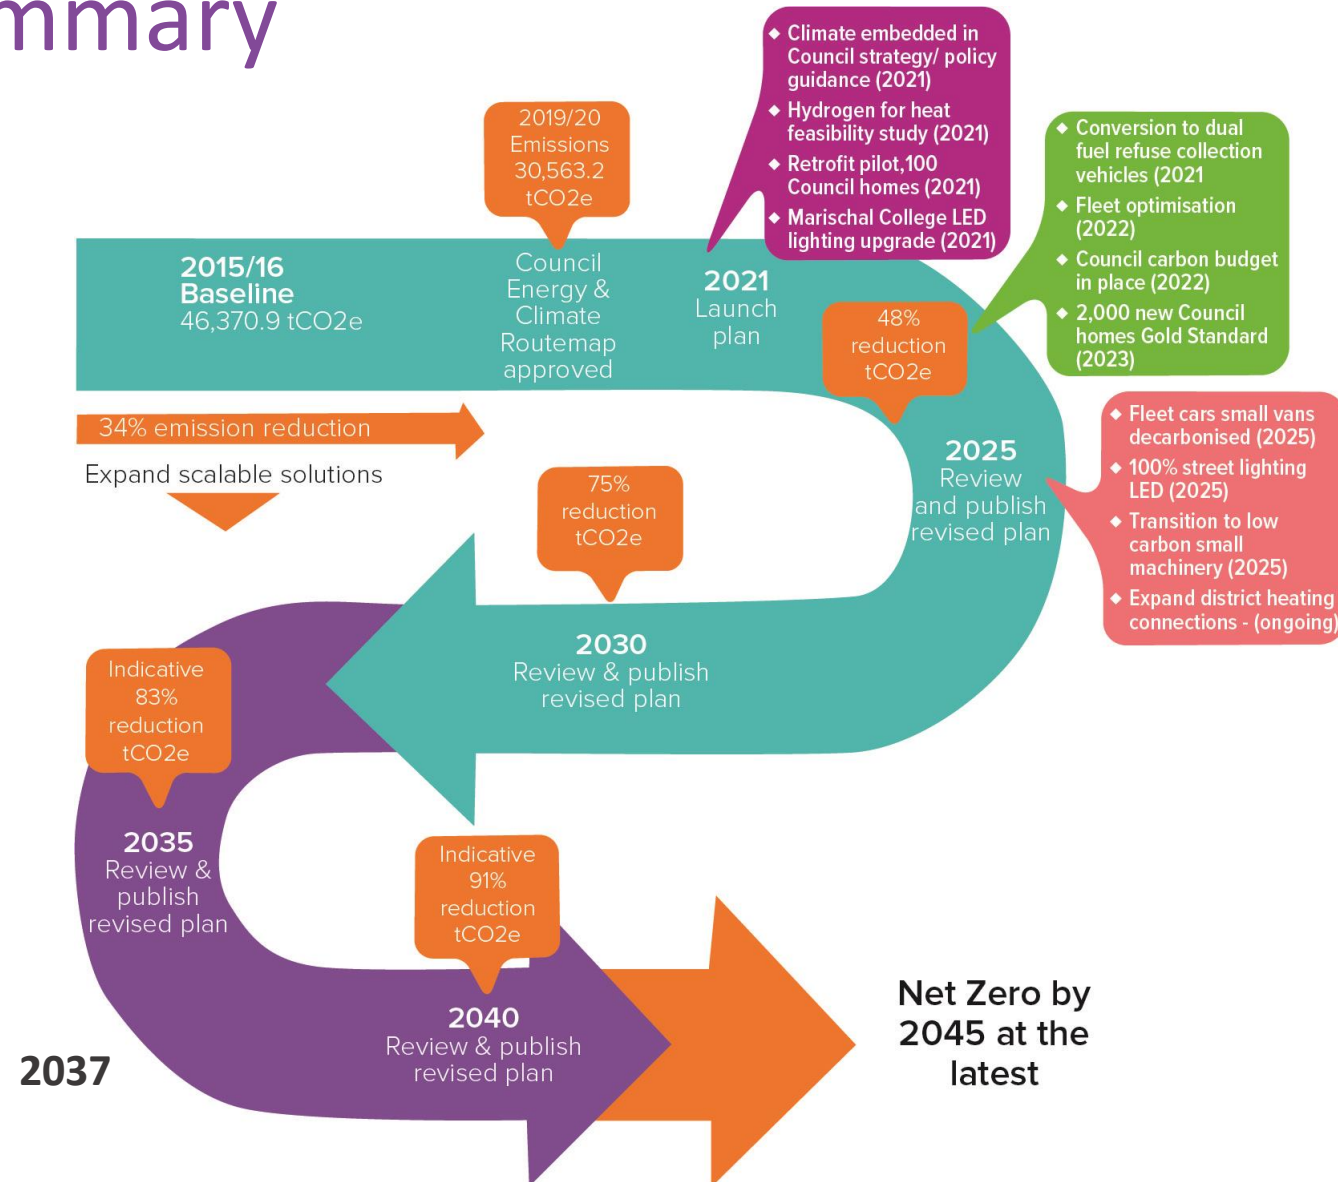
mmary

2019/20 Emissions 30,563.2 tCO2e

- Climate embedded in Council strategy/ policy guidance (2021)
- Hydrogen for heat feasibility study (2021)
- Retrofit pilot,100 Council homes (2021)
- Marischal College LED lighting upgrade (2021)

- Conversion to dual fuel refuse collection vehicles (2021
- Fleet optimisation (2022)
- Council carbon budget in place (2022)
- 2,000 new Council homes Gold Standard (2023)

2015/16 Baseline 46,370.9 tCO2e

Council Energy & Climate Routemap approved

2021 Launch plan

48% reduction tCO2e

34% emission reduction

Expand scalable solutions

- Fleet cars small vans decarbonised (2025)
- 100% street lighting LED (2025)
- Transition to low carbon small machinery (2025)
- Expand district heating connections - (ongoing)

2025 Review and publish revised plan

75% reduction tCO2e

2030 Review & publish revised plan

Indicative 83% reduction tCO2e

2035 Review & publish revised plan

Indicative 91% reduction tCO2e

2040 Review & publish revised plan

2037

Net Zero by 2045 at the latest